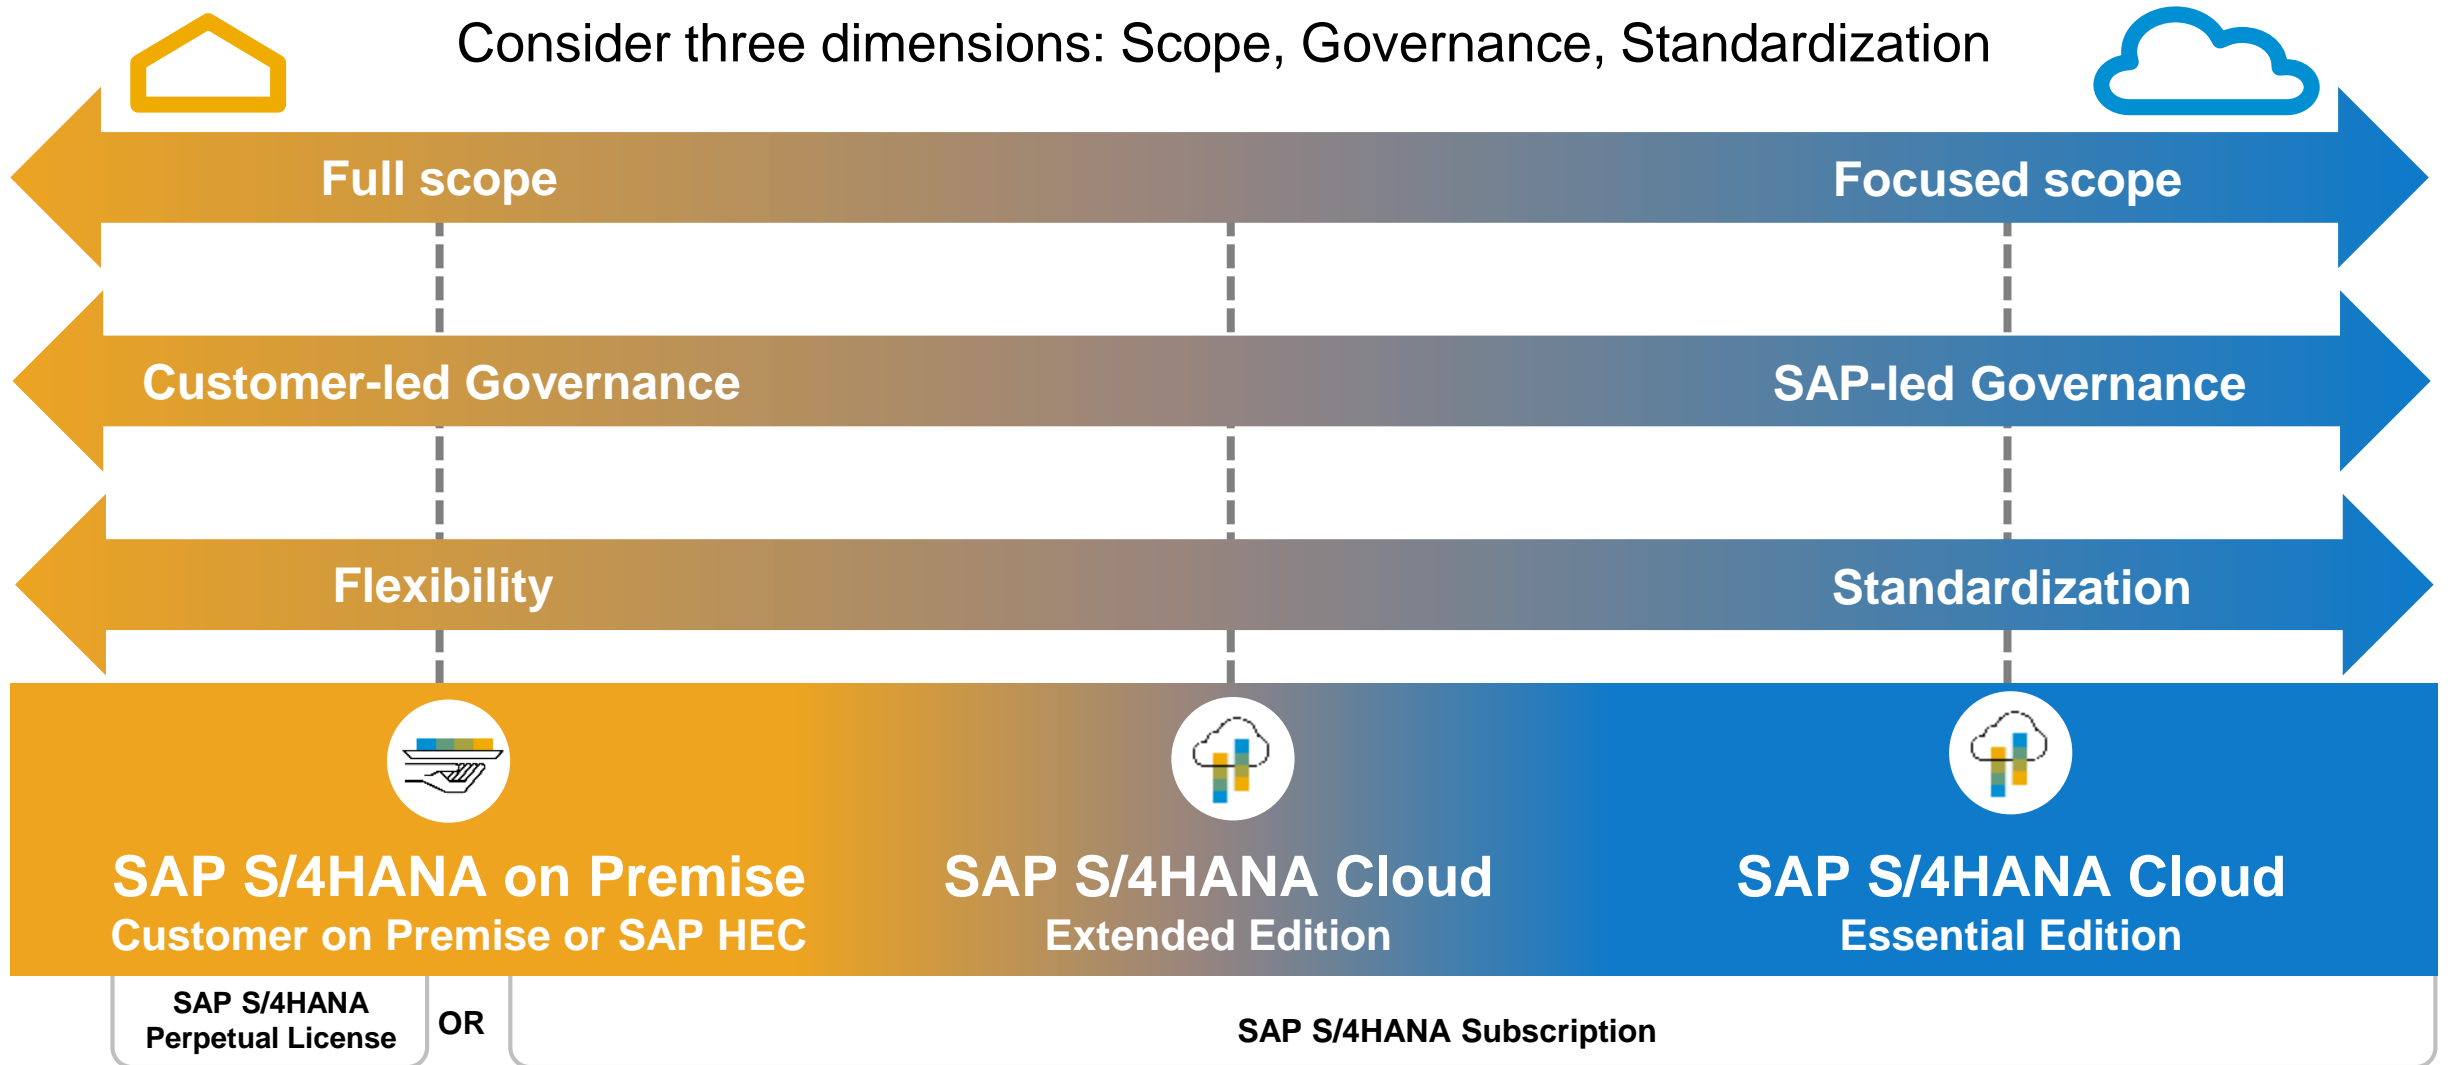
Consider three dimensions: Scope, Governance, Standardization

Full scope

Focused scope

Customer-led Governance

SAP-led Governance

Flexibility

Standardization

SAP S/4HANA on Premise
Customer on Premise or SAP HEC

SAP S/4HANA Cloud
Extended Edition

SAP S/4HANA Cloud
Essential Edition

SAP S/4HANA Perpetual License

OR

SAP S/4HANA Subscription